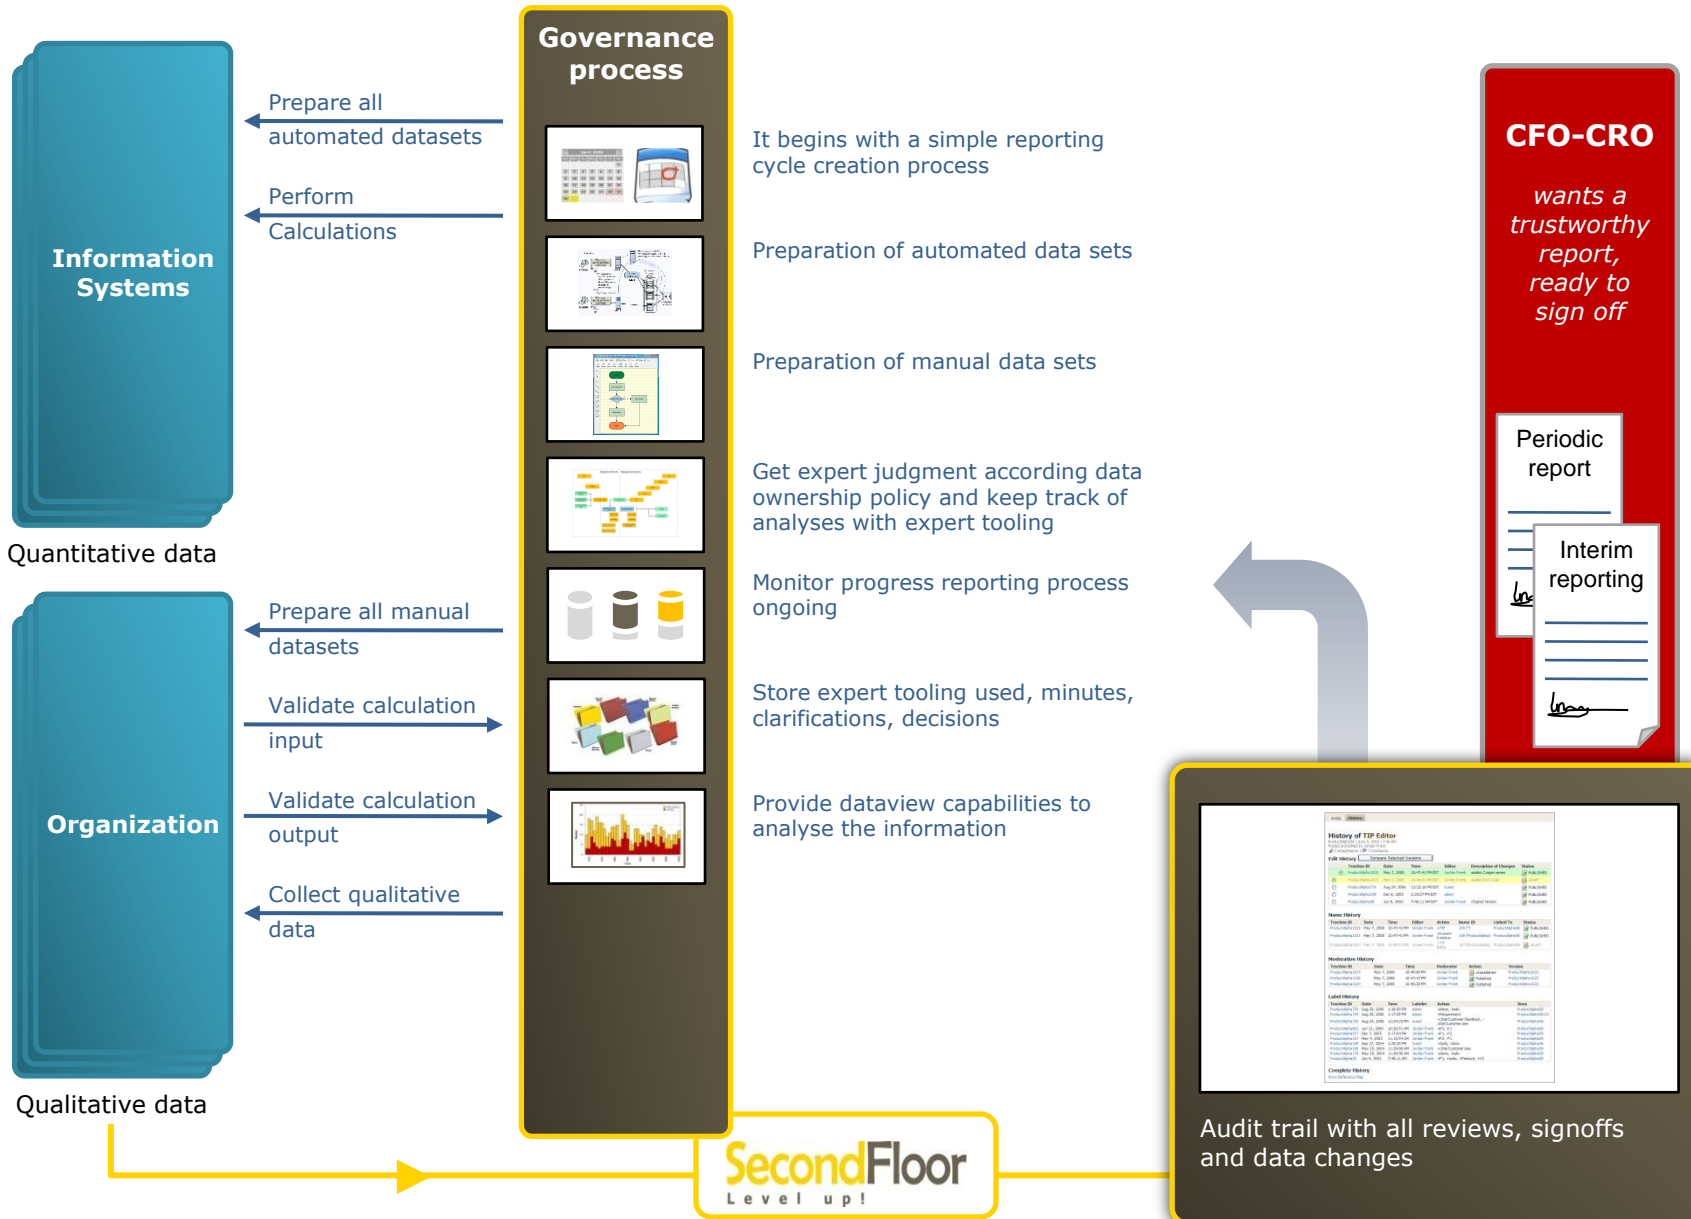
Information Systems

Quantitative data

Prepare all automated datasets

Perform Calculations

Organization

Qualitative data

Prepare all manual datasets

Validate calculation input

Validate calculation output

Collect qualitative data

Governance process

It begins with a simple reporting cycle creation process

Preparation of automated data sets

Preparation of manual data sets

Get expert judgment according data ownership policy and keep track of analyses with expert tooling

Monitor progress reporting process ongoing

Store expert tooling used, minutes, clarifications, decisions

Provide dataview capabilities to analyse the information

CFO-CRO

wants a trustworthy report, ready to sign off

Periodic report

Interim reporting

History of TIP Editor

Audit trail with all reviews, signoffs and data changes

SecondFloor

Level up!